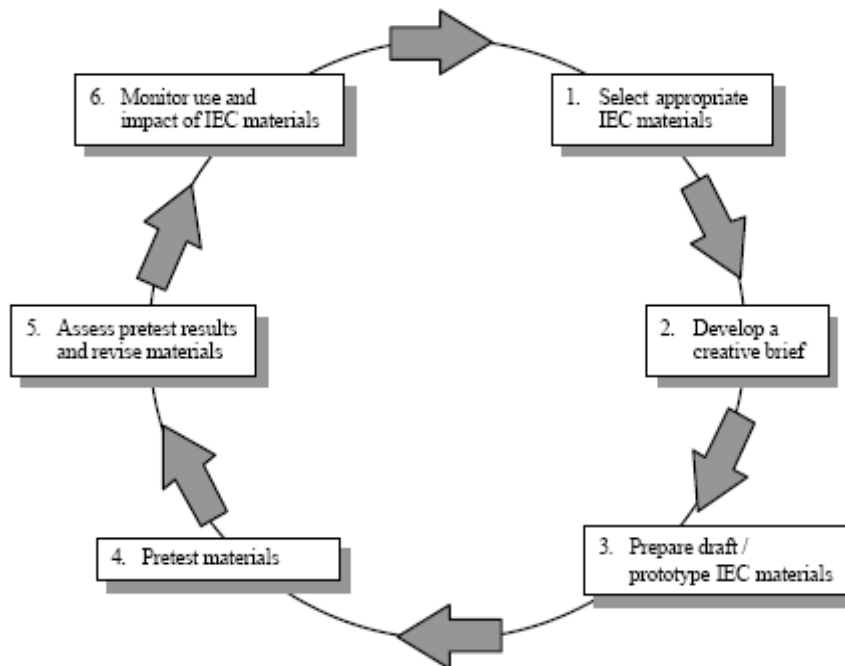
1. Select appropriate IEC materials

2. Develop a creative brief

3. Prepare draft / prototype IEC materials

4. Pretest materials

5. Assess pretest results and revise materials

6. Monitor use and impact of IEC materials